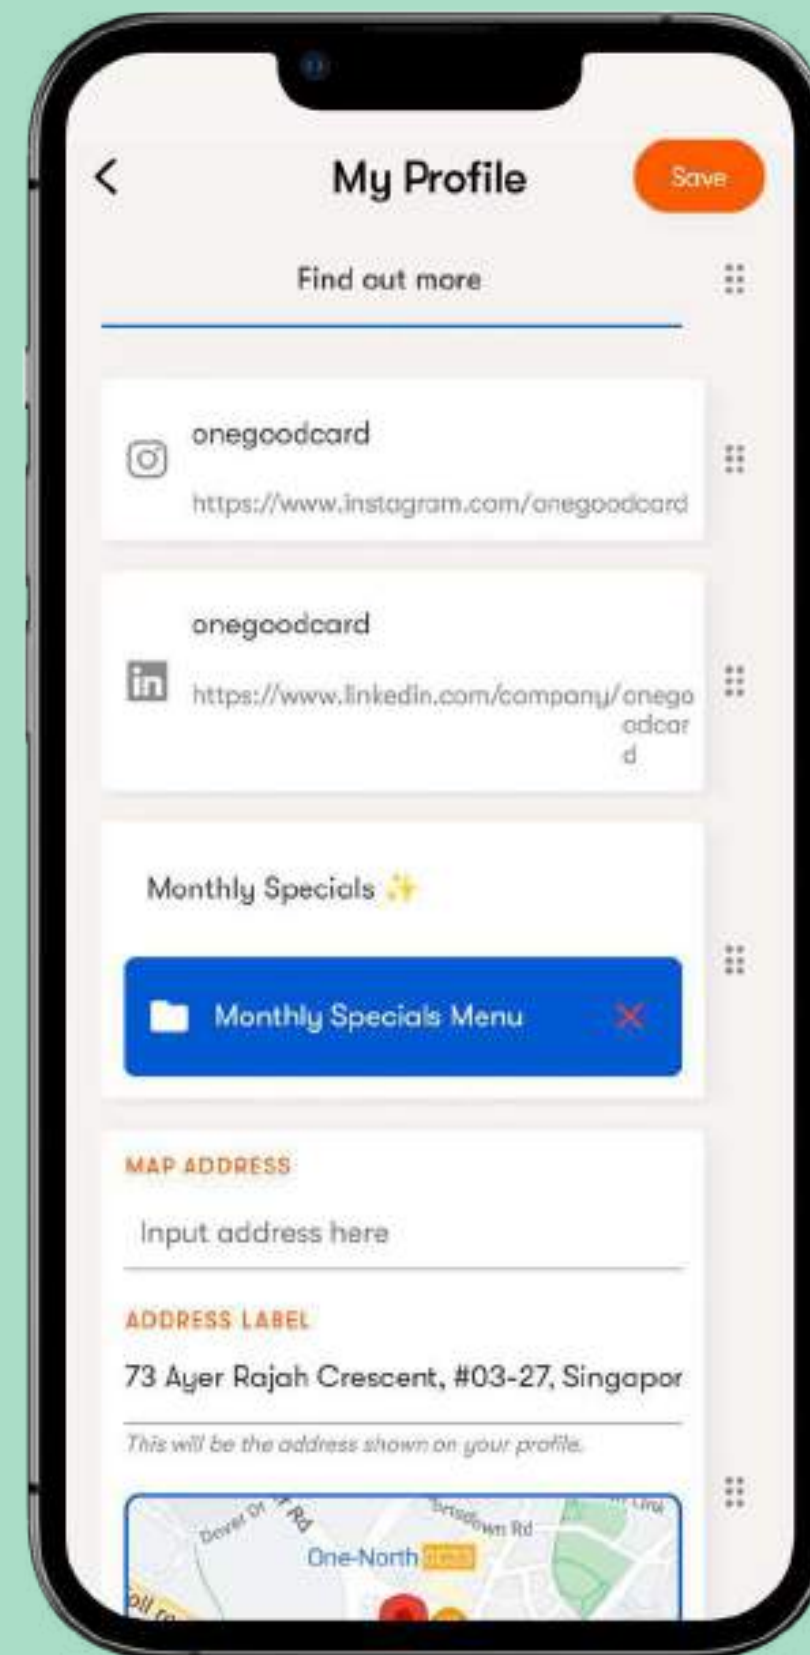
My Profile

Save

Find out more

onegoodcard

https://www.instagram.com/onegoodcard

onegoodcard

https://www.linkedin.com/company/onegoodcard

Monthly Specials ✨

Monthly Specials Menu

MAP ADDRESS

Input address here

ADDRESS LABEL

73 Ayer Rajah Crescent, #03-27, Singapor

This will be the address shown on your profile.

Dover Dr

Rd

Bridsdown Rd

One-North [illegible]